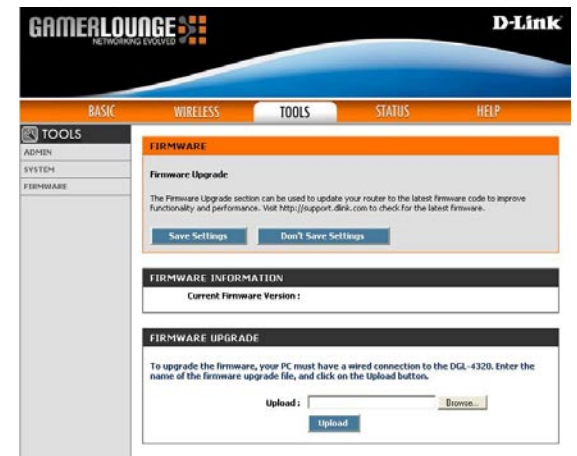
GAMERLOUNGE
NETWORKING EVOLVED

D-Link

BASIC
WIRELESS
TOOLS
STATUS
HELP

TOOLS
ADMIN
SYSTEM
FIRMWARE

FIRMWARE

Firmware Upgrade

The Firmware Upgrade section can be used to update your router to the latest firmware code to improve functionality and performance. Visit http://support.dlink.com to check for the latest firmware.

Save Settings
Don't Save Settings

FIRMWARE INFORMATION

Current Firmware Version :

FIRMWARE UPGRADE

To upgrade the firmware, your PC must have a wired connection to the DGL-4320. Enter the name of the firmware upgrade file, and click on the Upload button.

Upload :
Browse...
Upload